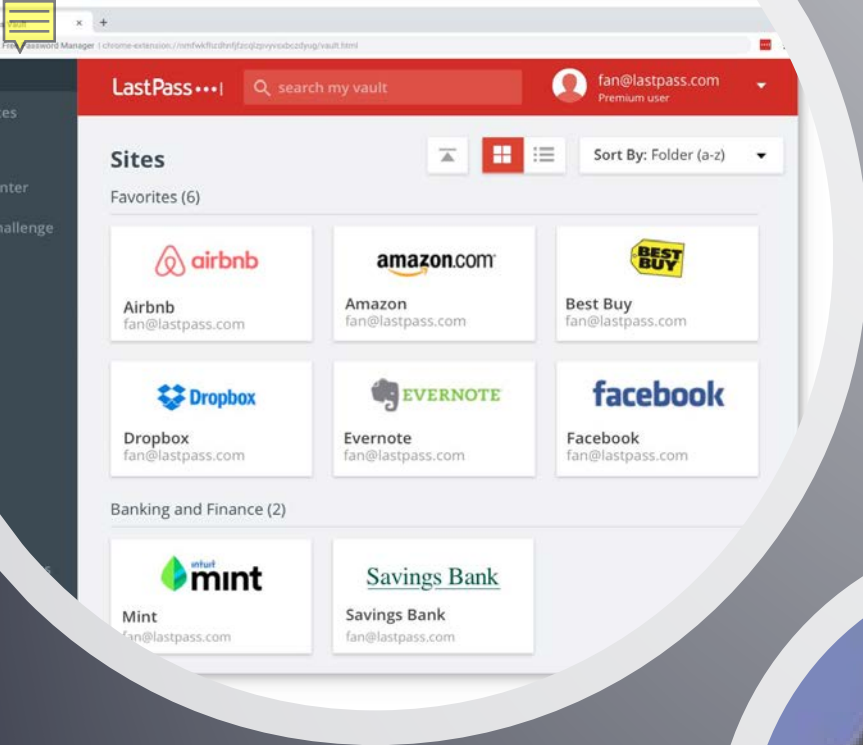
Vault
Free Password Manager | chrome-extension://nmfwkffbzdhnfjfzcqlzpvyvsxbczdyug/vault.html
tes
nter
hallenge
LastPass•••|
search my vault
fan@lastpass.com
Premium user
Sites
Sort By: Folder (a-z)
Favorites (6)
airbnb
Airbnb
fan@lastpass.com
amazon.com
Amazon
fan@lastpass.com
BEST BUY
Best Buy
fan@lastpass.com
Dropbox
Dropbox
fan@lastpass.com
EVERNOTE
Evernote
fan@lastpass.com
facebook
Facebook
fan@lastpass.com
Banking and Finance (2)
intuit mint
Mint
fan@lastpass.com
Savings Bank
Savings Bank
fan@lastpass.com